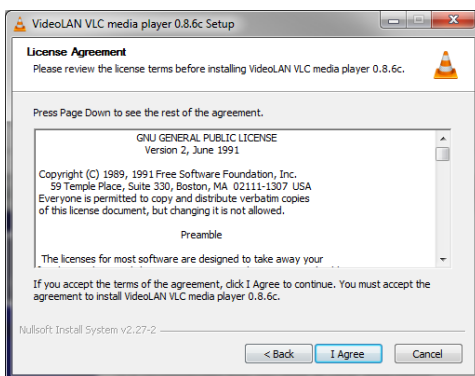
VideoLAN VLC media player 0.8.6c Setup

License Agreement
Please review the license terms before installing VideoLAN VLC media player 0.8.6c.

Press Page Down to see the rest of the agreement.

GNU GENERAL PUBLIC LICENSE
Version 2, June 1991

Copyright (C) 1989, 1991 Free Software Foundation, Inc.
59 Temple Place, Suite 330, Boston, MA 02111-1307 USA
Everyone is permitted to copy and distribute verbatim copies of this license document, but changing it is not allowed.

Preamble

The licenses for most software are designed to take away your

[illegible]

If you accept the terms of the agreement, click I Agree to continue. You must accept the agreement to install VideoLAN VLC media player 0.8.6c.

Nullsoft Install System v2.27-2

< Back
I Agree
Cancel